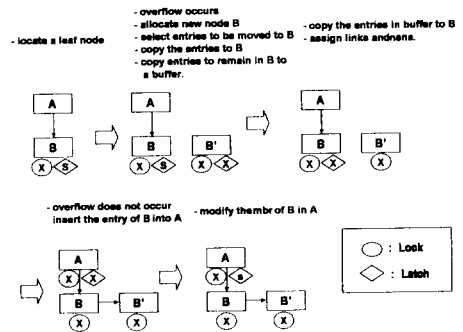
- locate a leaf node

- overflow occurs
- allocate new node B
- select entries to be moved to B
- copy the entries to B
- copy entries to remain in B to a buffer.

- copy the entries in buffer to B
- assign links andnena.

A

B

X S

A

B B'

X X X

A

B B'

X X X

- overflow does not occur insert the entry of B into A

- modify thembr of B in A

A

X X

B B'

X X

A

X s

B B'

X X

: Lock

: Latch